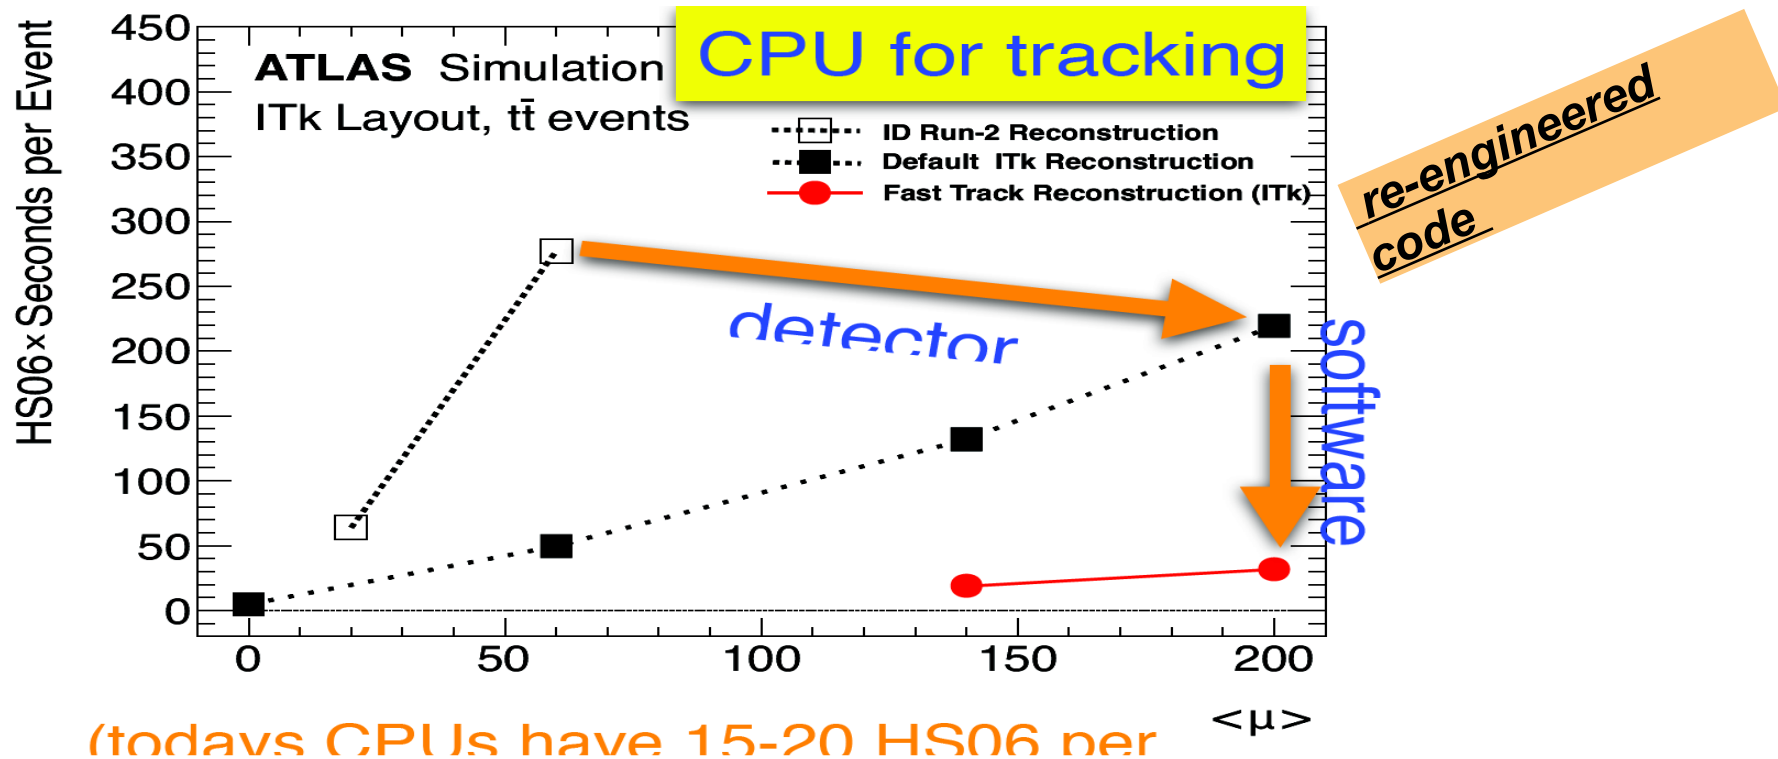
CPU for tracking

ATLAS Simulation
ITk Layout, $t\bar{t}$ events

ID Run-2 Reconstruction
Default ITk Reconstruction
Fast Track Reconstruction (ITk)

re-engineered code

detector

software

HS06×Seconds per Event

450
400
350
300
250
200
150
100
50
0

0
50
100
150
200

<μ>

(todays CPUs have 15-20 HS06 per